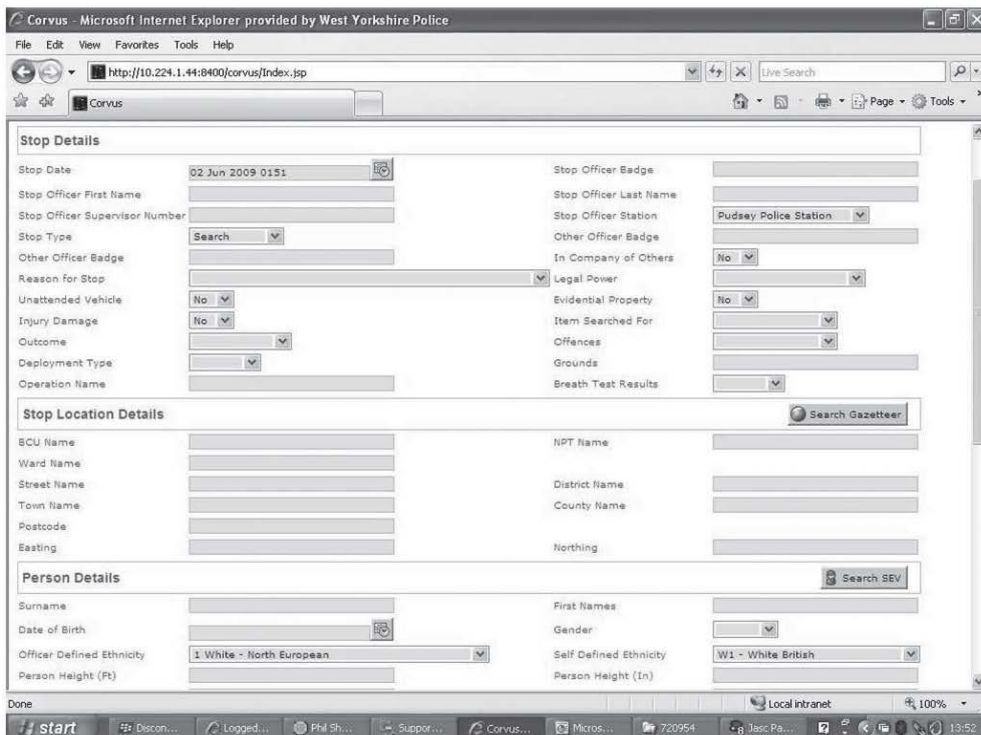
Corvus - Microsoft Internet Explorer provided by West Yorkshire Police

File Edit View Favorites Tools Help

http://10.224.1.44:8400/corvus/Index.jsp

Live Search

Corvus

Page Tools

Stop Details

| | | | |
|---|---|---|---|
| Stop Date | 02 Jun 2009 0151 | Stop Officer Badge | |
| Stop Officer First Name | | Stop Officer Last Name | |
| Stop Officer Supervisor Number | | Stop Officer Station | Pudsey Police Station |
| Stop Type | Search | Other Officer Badge | |
| Other Officer Badge | | In Company of Others | No |
| Reason for Stop | | Legal Power | |
| Unattended Vehicle | No | Evidential Property | No |
| Injury Damage | No | Item Searched For | |
| Outcome | | Offences | |
| Deployment Type | | Grounds | |
| Operation Name | | Breath Test Results | |

Stop Location Details

Search Gazetteer

| | | | |
|---|---|---|---|
| BCU Name | | NPT Name | |
| Ward Name | | | |
| Street Name | | District Name | |
| Town Name | | County Name | |
| Postcode | | | |
| Easting | | Northing | |

Person Details

Search SEV

| | | | |
|---|---|---|---|
| Surname | | First Names | |
| Date of Birth | | Gender | |
| Officer Defined Ethnicity | 1 White - North European | Self Defined Ethnicity | W1 - White British |
| Person Height (Ft) | | Person Height (In) | |

Done

Local intranet

100%

start Discon... Logged... Phil Sh... Suppor... Corvus... Micros... 720954 Jasc Pa... 13:52